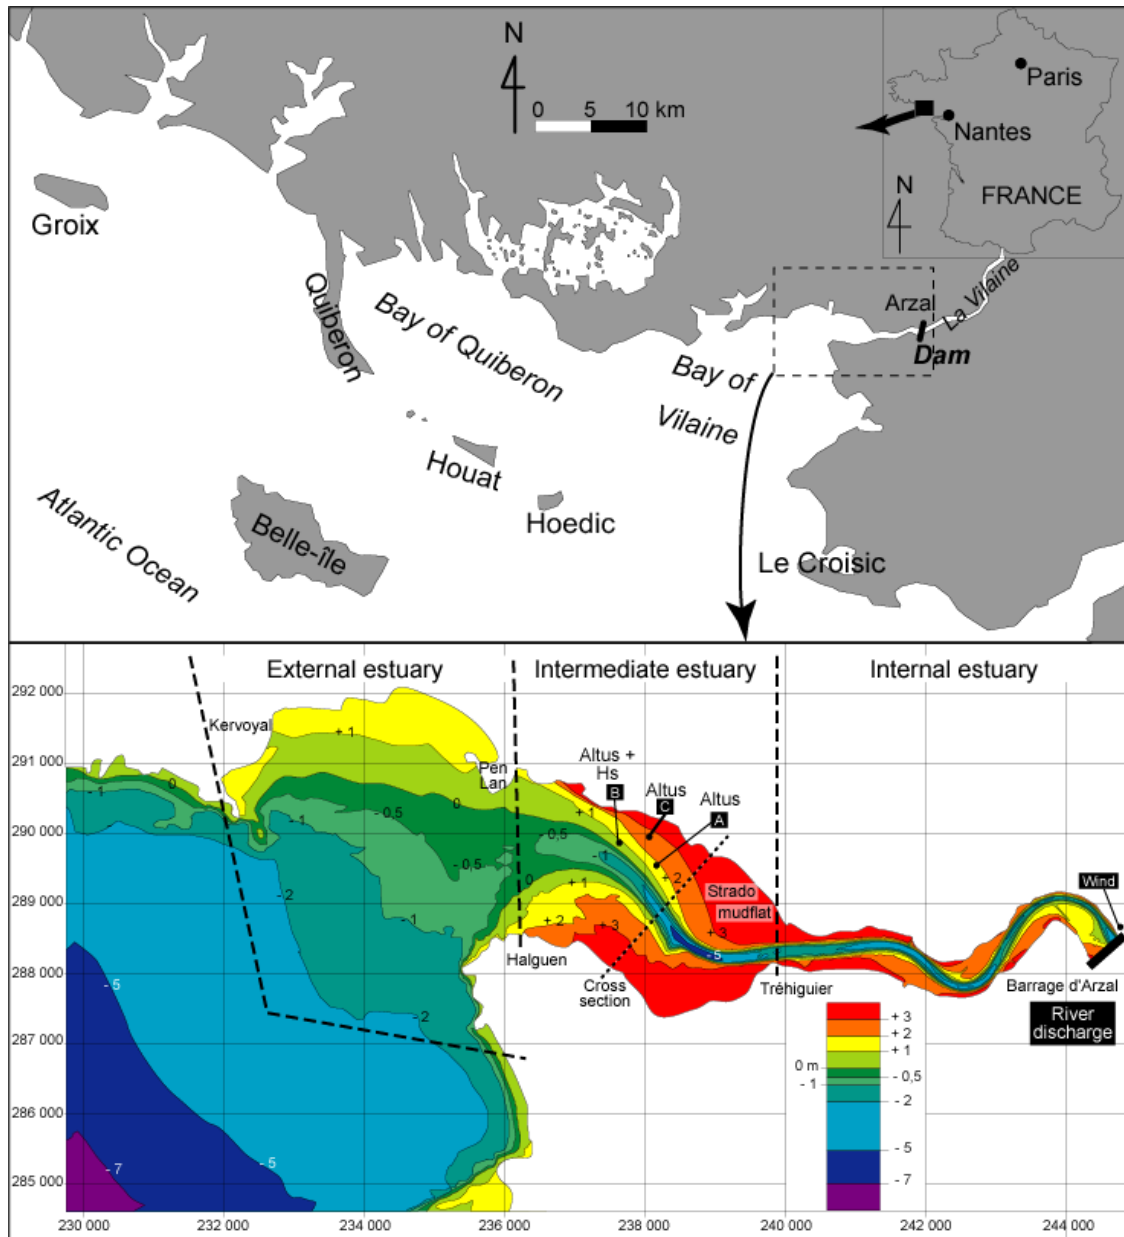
N
0 5 10 km
Paris
Nantes
N
FRANCE
Groix
Quiberon
Bay of Quiberon
Arzal
La Vilaine
Dam
Bay of Vilaine
Houat
Hoedic
Atlantic Ocean
Belle-île
Le Croisic

External estuary
Intermediate estuary
Internal estuary
292 000
291 000
290 000
289 000
288 000
287 000
286 000
285 000
Kervoyal
+ 1
Pen Lan
Altus + Hs
B
Altus
C
Altus
A
0
- 1
0
- 1
- 0,5
0
- 0,5
- 0,5
- 1
+ 1
+ 1
- 2
- 1
0
+ 2
+ 2
+ 3
+ 3
Strado mudflat
- 5
Wind
Halguen
Cross section
Tréhiguier
Barrage d'Arzal
River discharge
- 5
- 2
- 7
- 5
+ 3
+ 2
+ 1
0 m
- 0,5
- 1
- 2
- 5
- 7
230 000
232 000
234 000
236 000
238 000
240 000
242 000
244 000